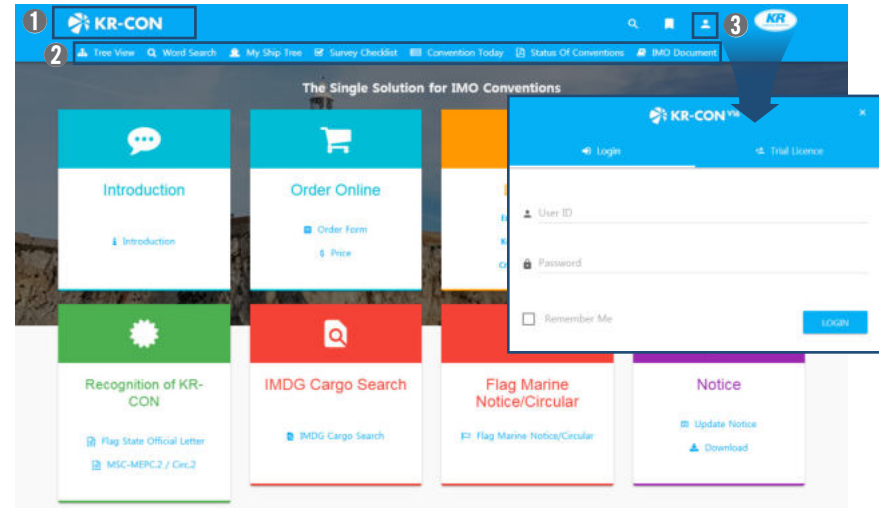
1 KR-CON

3 KR

2 Tree View Word Search My Ship Tree Survey Checklist Convention Today Status Of Conventions IMO Document

The Single Solution for IMO Conventions

Introduction

Introduction

Order Online

Order Form

Price

KR-CON

×

Login

Trial Licence

User ID

Password

Remember Me

LOGIN

Recognition of KR-CON

Flag State Official Letter

MSC-MEPC.2 / Circ.2

IMDG Cargo Search

IMDG Cargo Search

Flag Marine Notice/Circular

Flag Marine Notice/Circular

Notice

Update Notice

Download